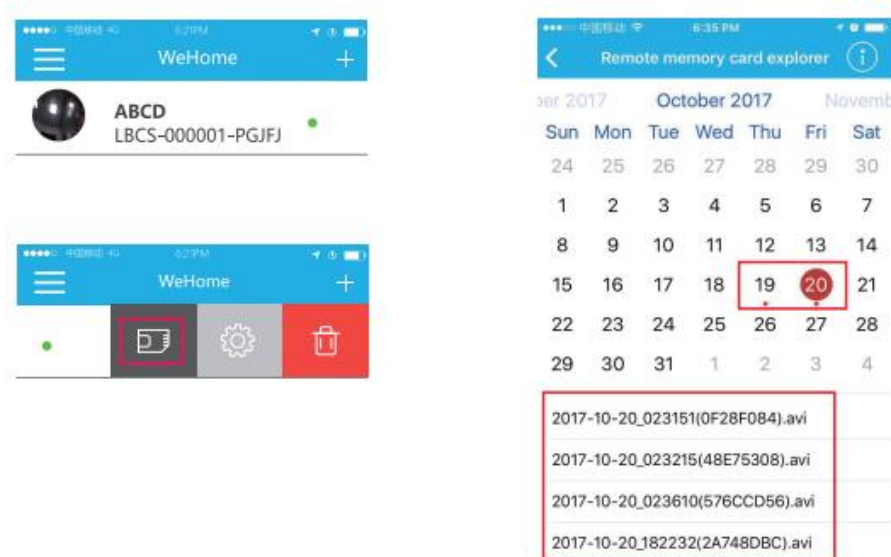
●●●●○ 中国移动 4G 6:21PM

WeHome +

ABCD
LBCS-000001-PGJFJ

●●●●○ 中国移动 4G 6:23PM

WeHome +

●●●●○ 中国移动 6:35 PM

Remote memory card explorer

ber 2017 October 2017 Novemb

| Sun | Mon | Tue | Wed | Thu | Fri | Sat |
|---|---|---|---|---|---|---|
| 24 | 25 | 26 | 27 | 28 | 29 | 30 |
| 1 | 2 | 3 | 4 | 5 | 6 | 7 |
| 8 | 9 | 10 | 11 | 12 | 13 | 14 |
| 15 | 16 | 17 | 18 | 19 | 20 | 21 |
| 22 | 23 | 24 | 25 | 26 | 27 | 28 |
| 29 | 30 | 31 | 1 | 2 | 3 | 4 |

2017-10-20_023151(0F28F084).avi
2017-10-20_023215(48E75308).avi
2017-10-20_023610(576CCD56).avi
2017-10-20_182232(2A748DBC).avi